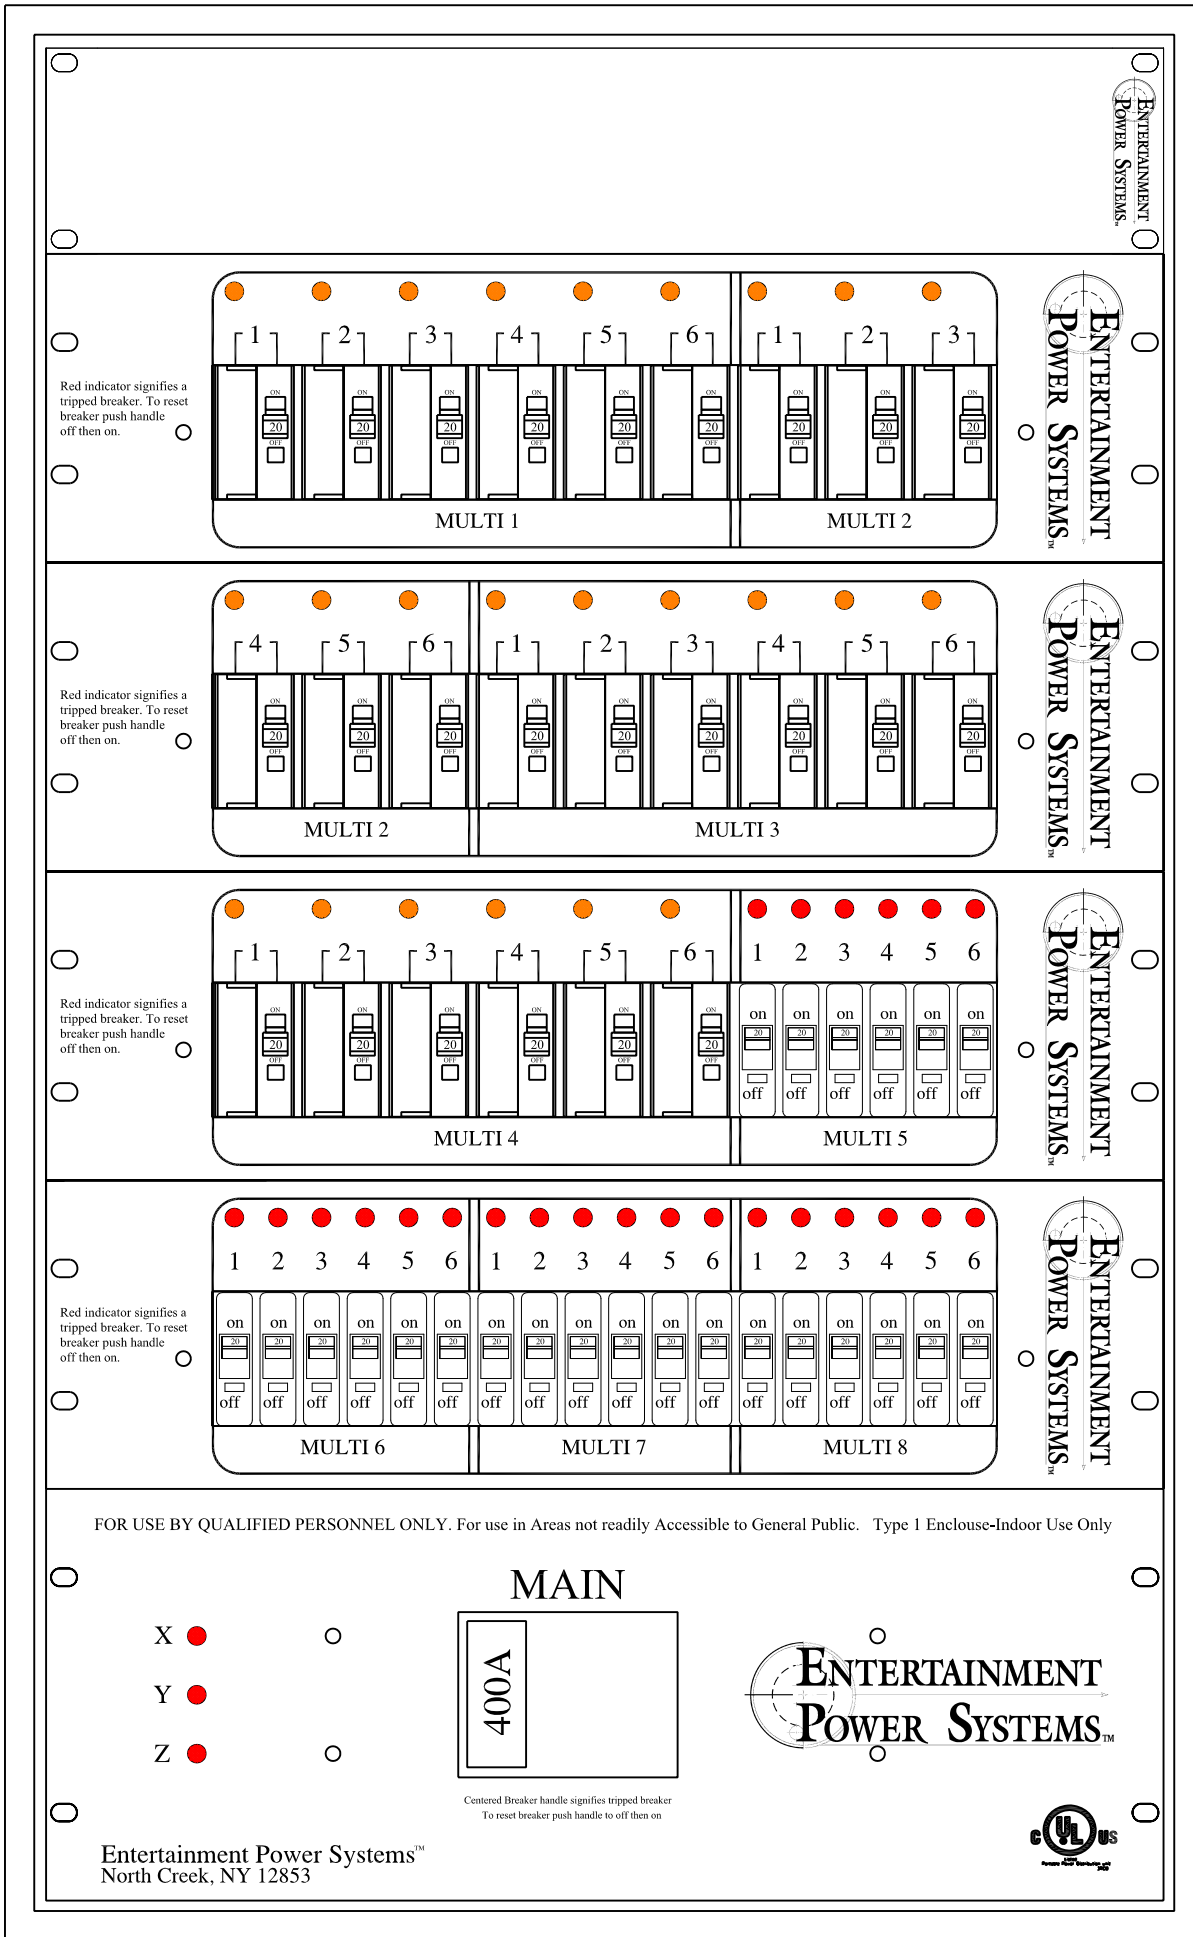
ENTERTAINMENT POWER SYSTEMS™

Red indicator signifies a tripped breaker. To reset breaker push handle off then on.

1 2 3 4 5 6 1 2 3

ON 20 OFF ON 20 OFF ON 20 OFF ON 20 OFF ON 20 OFF ON 20 OFF ON 20 OFF ON 20 OFF ON 20 OFF

MULTI 1 MULTI 2

ENTERTAINMENT POWER SYSTEMS™

Red indicator signifies a tripped breaker. To reset breaker push handle off then on.

4 5 6 1 2 3 4 5 6

ON 20 OFF ON 20 OFF ON 20 OFF ON 20 OFF ON 20 OFF ON 20 OFF ON 20 OFF ON 20 OFF ON 20 OFF

MULTI 2 MULTI 3

ENTERTAINMENT POWER SYSTEMS™

Red indicator signifies a tripped breaker. To reset breaker push handle off then on.

1 2 3 4 5 6 1 2 3 4 5 6

ON 20 OFF ON 20 OFF ON 20 OFF ON 20 OFF ON 20 OFF ON 20 OFF

on 20 off on 20 off on 20 off on 20 off on 20 off on 20 off

MULTI 4 MULTI 5

ENTERTAINMENT POWER SYSTEMS™

Red indicator signifies a tripped breaker. To reset breaker push handle off then on.

1 2 3 4 5 6 1 2 3 4 5 6 1 2 3 4 5 6

on 20 off on 20 off on 20 off on 20 off on 20 off on 20 off on 20 off on 20 off on 20 off on 20 off on 20 off on 20 off on 20 off on 20 off on 20 off on 20 off on 20 off on 20 off

MULTI 6 MULTI 7 MULTI 8

ENTERTAINMENT POWER SYSTEMS™

FOR USE BY QUALIFIED PERSONNEL ONLY. For use in Areas not readily Accessible to General Public. Type 1 Enclosure-Indoor Use Only

MAIN

X
Y
Z

400A

Centered Breaker handle signifies tripped breaker
To reset breaker push handle to off then on

ENTERTAINMENT POWER SYSTEMS™

c UL us

Entertainment Power Systems™
North Creek, NY 12853